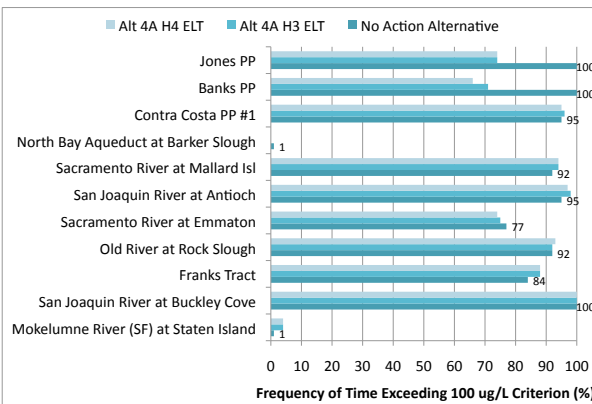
Alt 4A H4 ELT
Alt 4A H3 ELT
No Action Alternative

Jones PP
Banks PP
Contra Costa PP #1
North Bay Aqueduct at Barker Slough
Sacramento River at Mallard Isl
San Joaquin River at Antioch
Sacramento River at Emmaton
Old River at Rock Slough
Franks Tract
San Joaquin River at Buckley Cove
Mokelumne River (SF) at Staten Island

100
100
95
1
92
95
77
92
84
100
1

0 10 20 30 40 50 60 70 80 90 100

Frequency of Time Exceeding 100 ug/L Criterion (%)